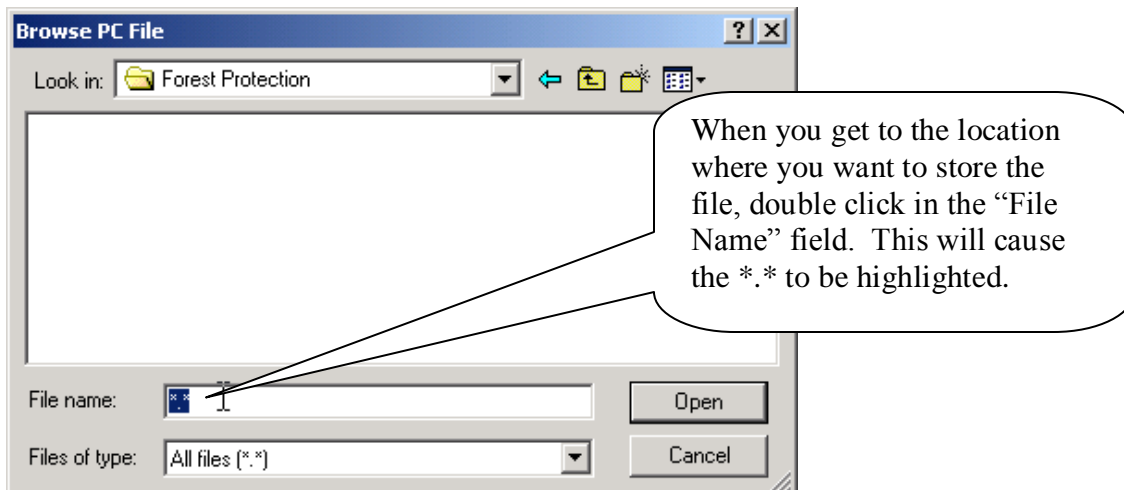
Browse PC File

?

Look in: Forest Protection

When you get to the location where you want to store the file, double click in the "File Name" field. This will cause the *.* to be highlighted.

File name: *.*

Open

Files of type: All files (*.*)

Cancel